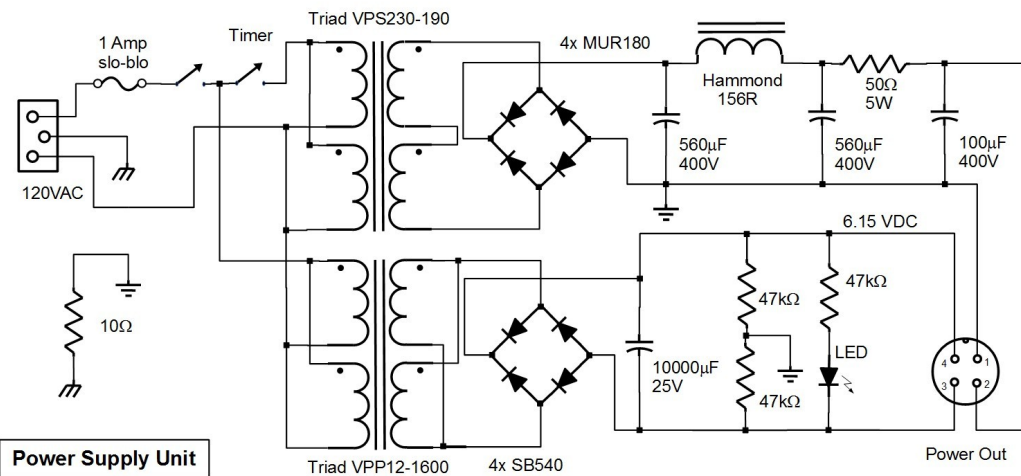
Triad VPS230-190

1 Amp slo-blo

Timer

4x MUR180

Hammond 156R

50Ω 5W

560µF 400V

560µF 400V

100µF 400V

120VAC

6.15 VDC

47kΩ

47kΩ

10Ω

47kΩ

LED

10000µF 25V

4 1 3 2

Power Supply Unit

Triad VPP12-1600

4x SB540

Power Out